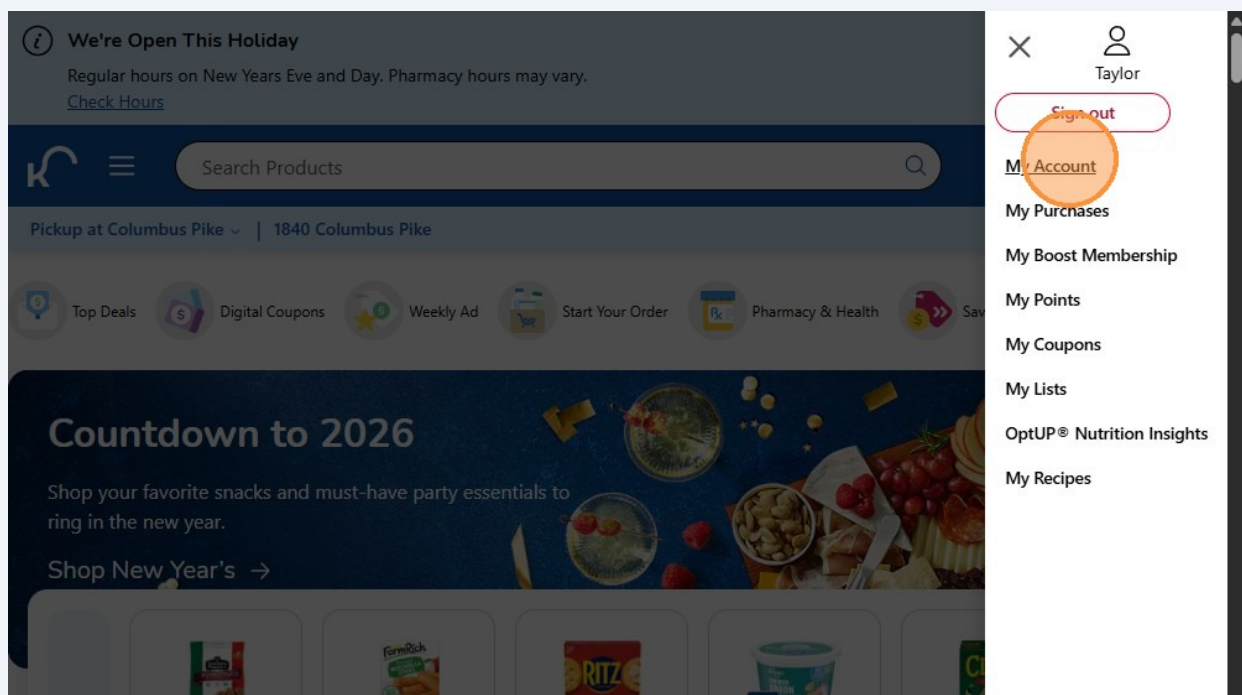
We're Open This Holiday

Regular hours on New Years Eve and Day. Pharmacy hours may vary.

Check Hours

Search Products

Pickup at Columbus Pike | 1840 Columbus Pike

Top Deals Digital Coupons Weekly Ad Start Your Order Pharmacy & Health Sav

Countdown to 2026

Shop your favorite snacks and must-have party essentials to ring in the new year.

Shop New Year's →

FarmRich

RITZ

Taylor

Sign out

My Account

My Purchases

My Boost Membership

My Points

My Coupons

My Lists

OptUP® Nutrition Insights

My Recipes